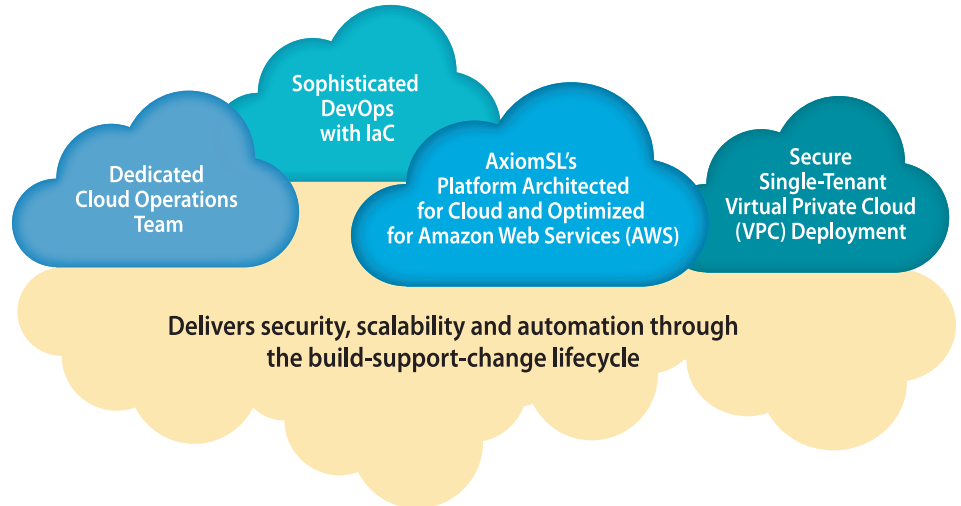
Sophisticated DevOps with IaC

Dedicated Cloud Operations Team

AxiomSL's Platform Architected for Cloud and Optimized for Amazon Web Services (AWS)

Secure Single-Tenant Virtual Private Cloud (VPC) Deployment

Delivers security, scalability and automation through the build-support-change lifecycle